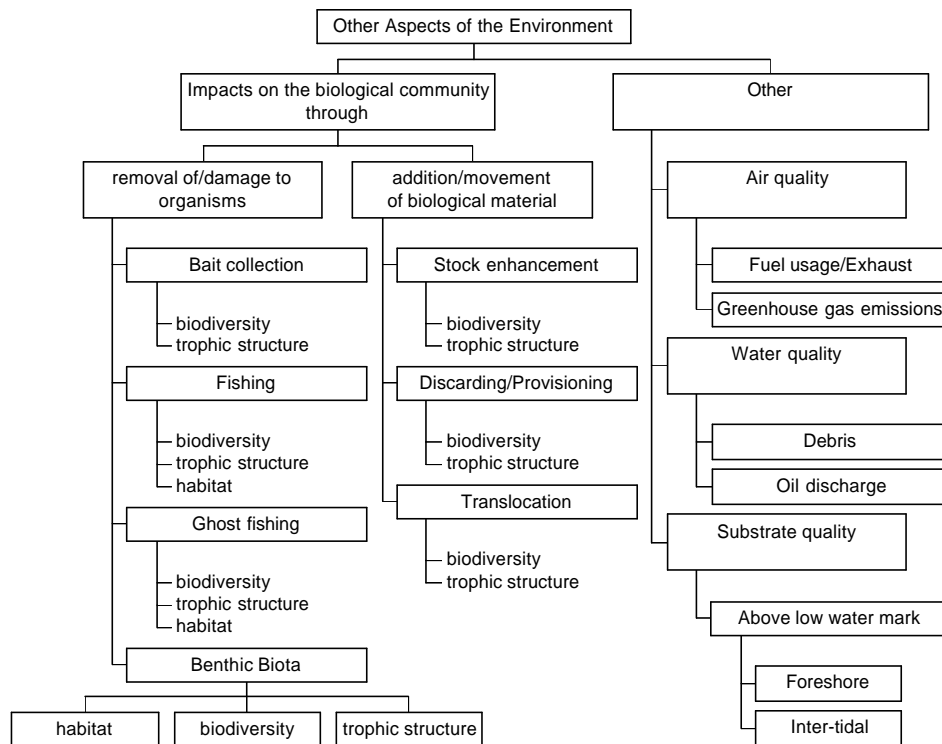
Other Aspects of the Environment

Impacts on the biological community through

removal of/damage to organisms

Bait collection
biodiversity
trophic structure

Fishing
biodiversity
trophic structure
habitat

Ghost fishing
biodiversity
trophic structure
habitat

Benthic Biota
habitat
biodiversity
trophic structure

addition/movement of biological material

Stock enhancement
biodiversity
trophic structure

Discarding/Provisioning
biodiversity
trophic structure

Translocation
biodiversity
trophic structure

Other

Air quality
Fuel usage/Exhaust
Greenhouse gas emissions

Water quality
Debris
Oil discharge

Substrate quality
Above low water mark
Foreshore
Inter-tidal